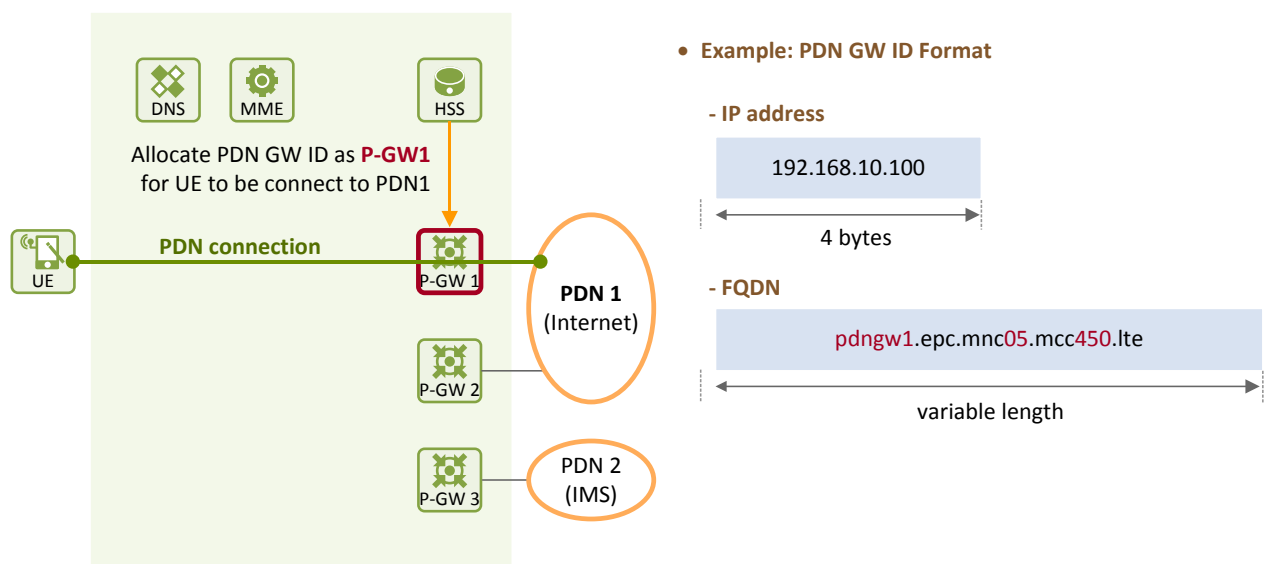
DNS

MME

HSS

Allocate PDN GW ID as P-GW1 for UE to be connect to PDN1

UE

PDN connection

P-GW 1

PDN 1
(Internet)

P-GW 2

P-GW 3

PDN 2
(IMS)

• Example: PDN GW ID Format

- IP address

192.168.10.100

4 bytes

- FQDN

pdngw1.epc.mnc05.mcc450.lte

variable length